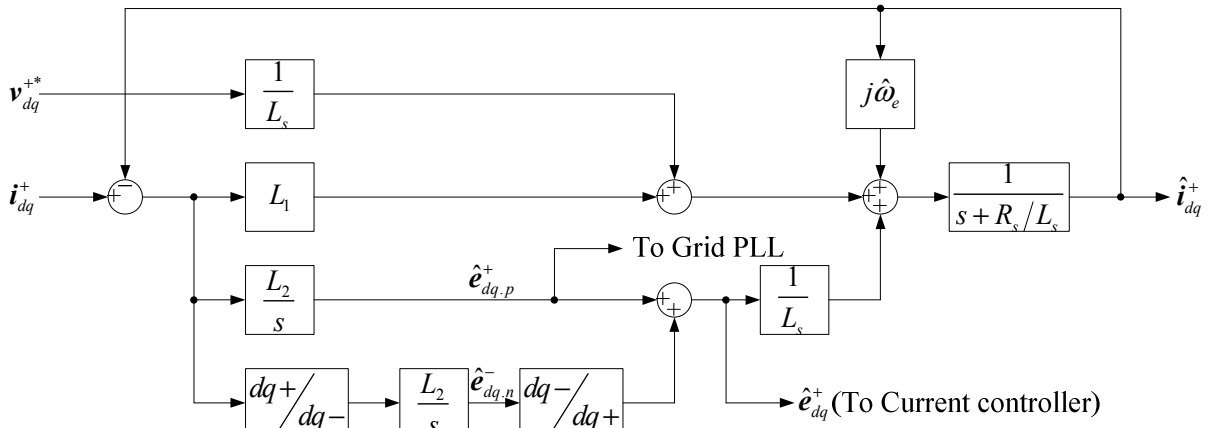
$\boldsymbol{v}_{dq}^{+*}$

$\frac{1}{L_s}$

$j\hat{\omega}_e$

$\boldsymbol{i}_{dq}^{+}$

+

−

$L_1$

+

+

+

+

+

$\frac{1}{s+R_s/L_s}$

$\hat{\boldsymbol{i}}_{dq}^{+}$

To Grid PLL

$\frac{L_2}{s}$

$\hat{\boldsymbol{e}}_{dq.p}^{+}$

+

+

$\frac{1}{L_s}$

$dq+/dq-$

$\frac{L_2}{s}$

$\hat{\boldsymbol{e}}_{dq.n}^{-}$

$dq-/dq+$

$\hat{\boldsymbol{e}}_{dq}^{+}$(To Current controller)